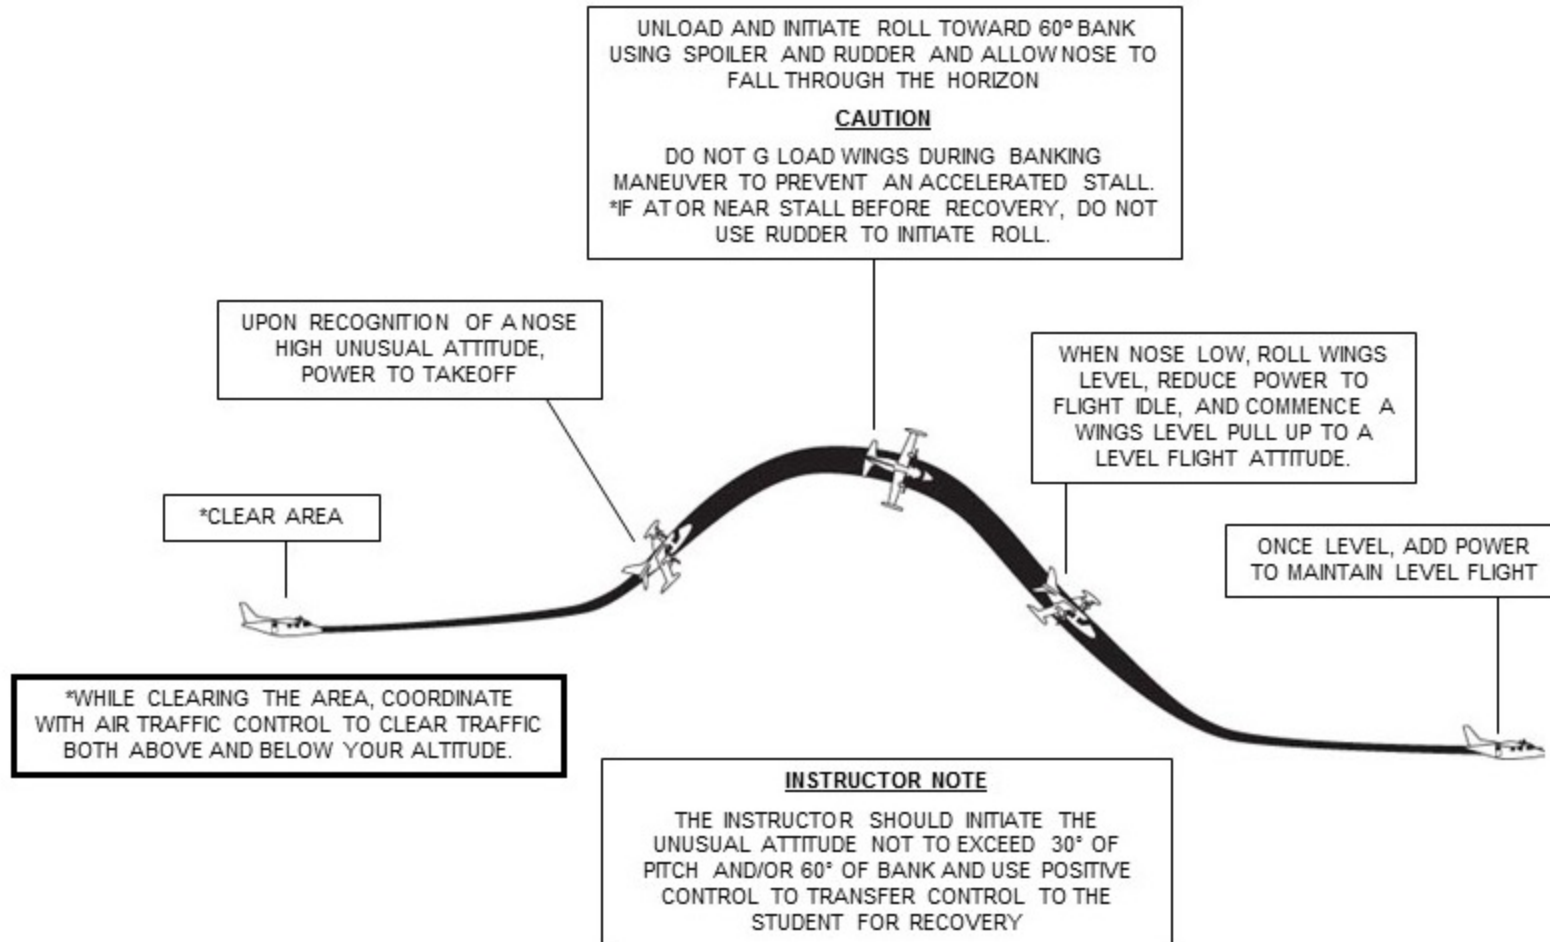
UNLOAD AND INITIATE ROLL TOWARD 60º BANK USING SPOILER AND RUDDER AND ALLOW NOSE TO FALL THROUGH THE HORIZON

CAUTION

DO NOT G LOAD WINGS DURING BANKING MANEUVER TO PREVENT AN ACCELERATED STALL. *IF AT OR NEAR STALL BEFORE RECOVERY, DO NOT USE RUDDER TO INITIATE ROLL.

UPON RECOGNITION OF A NOSE HIGH UNUSUAL ATTITUDE, POWER TO TAKEOFF

WHEN NOSE LOW, ROLL WINGS LEVEL, REDUCE POWER TO FLIGHT IDLE, AND COMMENCE A WINGS LEVEL PULL UP TO A LEVEL FLIGHT ATTITUDE.

*CLEAR AREA

ONCE LEVEL, ADD POWER TO MAINTAIN LEVEL FLIGHT

*WHILE CLEARING THE AREA, COORDINATE WITH AIR TRAFFIC CONTROL TO CLEAR TRAFFIC BOTH ABOVE AND BELOW YOUR ALTITUDE.

INSTRUCTOR NOTE

THE INSTRUCTOR SHOULD INITIATE THE UNUSUAL ATTITUDE NOT TO EXCEED 30° OF PITCH AND/OR 60° OF BANK AND USE POSITIVE CONTROL TO TRANSFER CONTROL TO THE STUDENT FOR RECOVERY